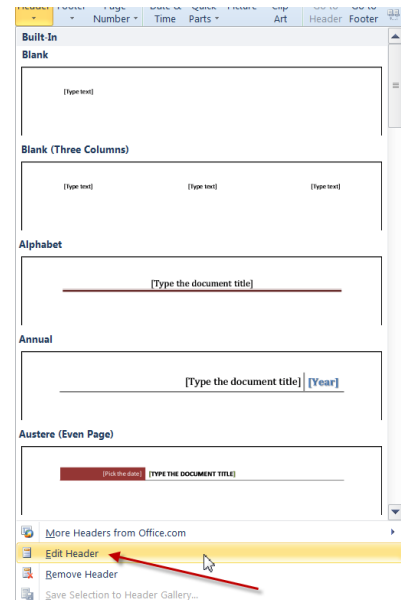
Header Footer Page Number Date & Time Quick Parts Picture Clip Art Go to Header Go to Footer

Built-In

Blank

[Type text]

Blank (Three Columns)

[Type text] [Type text] [Type text]

Alphabet

[Type the document title]

Annual

[Type the document title] [Year]

Austere (Even Page)

[Pick the date] [TYPE THE DOCUMENT TITLE]

More Headers from Office.com

Edit Header

Remove Header

Save Selection to Header Gallery...